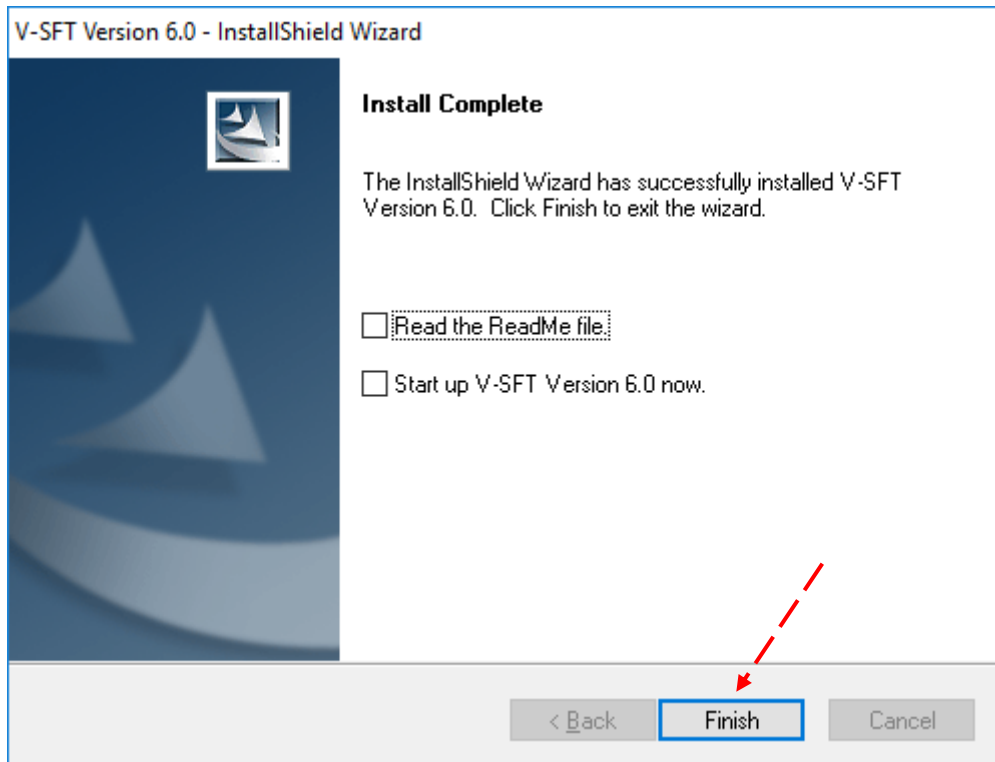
V-SFT Version 6.0 - InstallShield Wizard

Install Complete

The InstallShield Wizard has successfully installed V-SFT Version 6.0. Click Finish to exit the wizard.

Read the ReadMe file.

Start up V-SFT Version 6.0 now.

< Back

Finish

Cancel